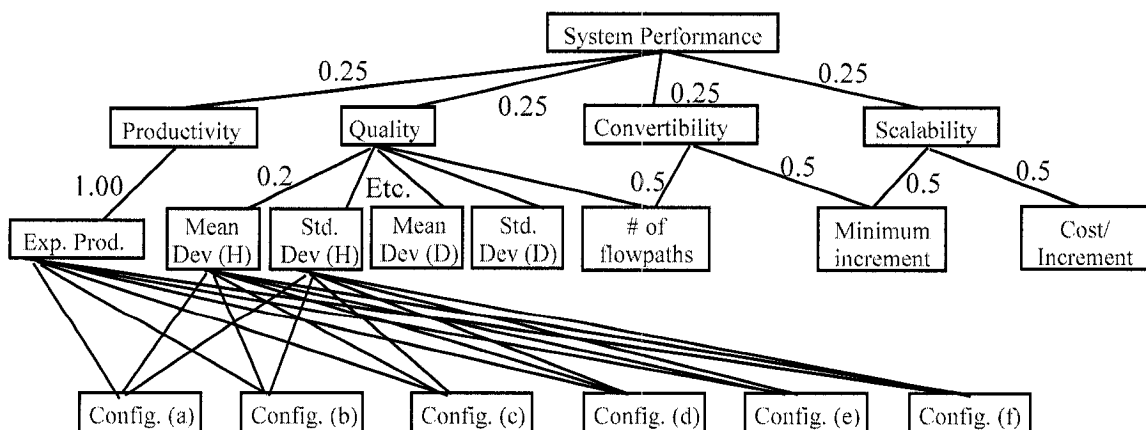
System Performance

0.25
0.25
0.25
0.25

Productivity
Quality
Convertibility
Scalability

1.00
0.2
Etc.
0.5
0.5
0.5
0.5

Exp. Prod.
Mean Dev (H)
Std. Dev (H)
Mean Dev (D)
Std. Dev (D)
# of flowpaths
Minimum increment
Cost/ Increment

Config. (a)
Config. (b)
Config. (c)
Config. (d)
Config. (e)
Config. (f)